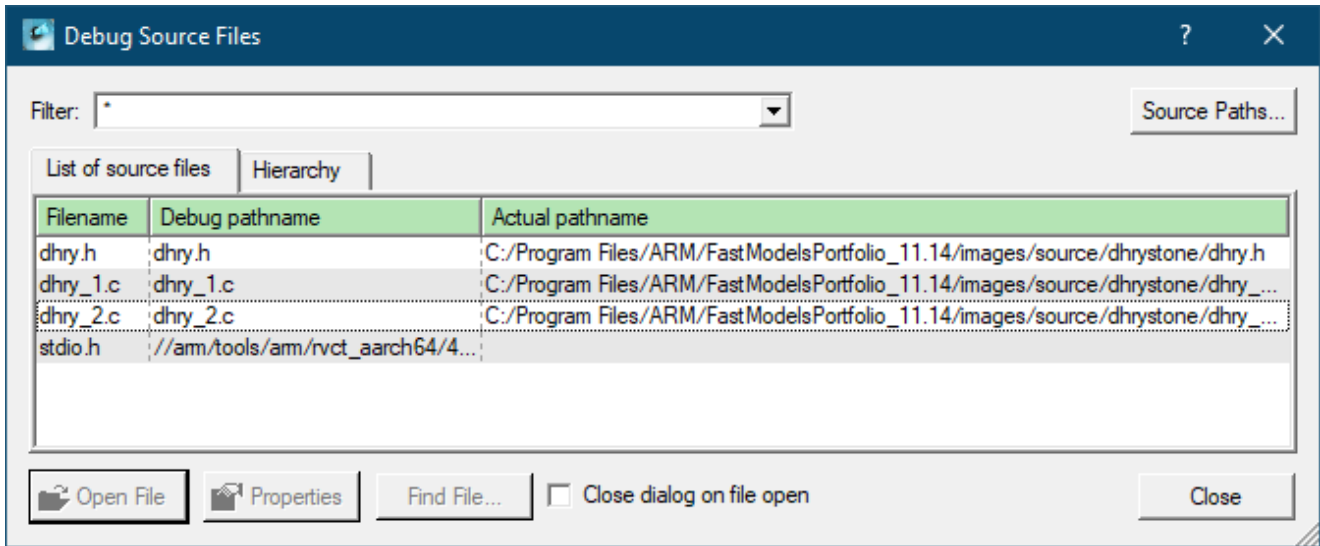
Debug Source Files

?

Filter: *

Source Paths...

List of source files | Hierarchy

| Filename | Debug pathname | Actual pathname |
|---|---|---|
| dhry.h | dhry.h | C:/Program Files/ARM/FastModelsPortfolio_11.14/images/source/dhrystone/dhry.h |
| dhry_1.c | dhry_1.c | C:/Program Files/ARM/FastModelsPortfolio_11.14/images/source/dhrystone/dhry_... |
| dhry_2.c | dhry_2.c | C:/Program Files/ARM/FastModelsPortfolio_11.14/images/source/dhrystone/dhry_... |
| stdio.h | //arm/tools/arm/rvct_aarch64/4... | |

Open File | Properties | Find File... | Close dialog on file open | Close